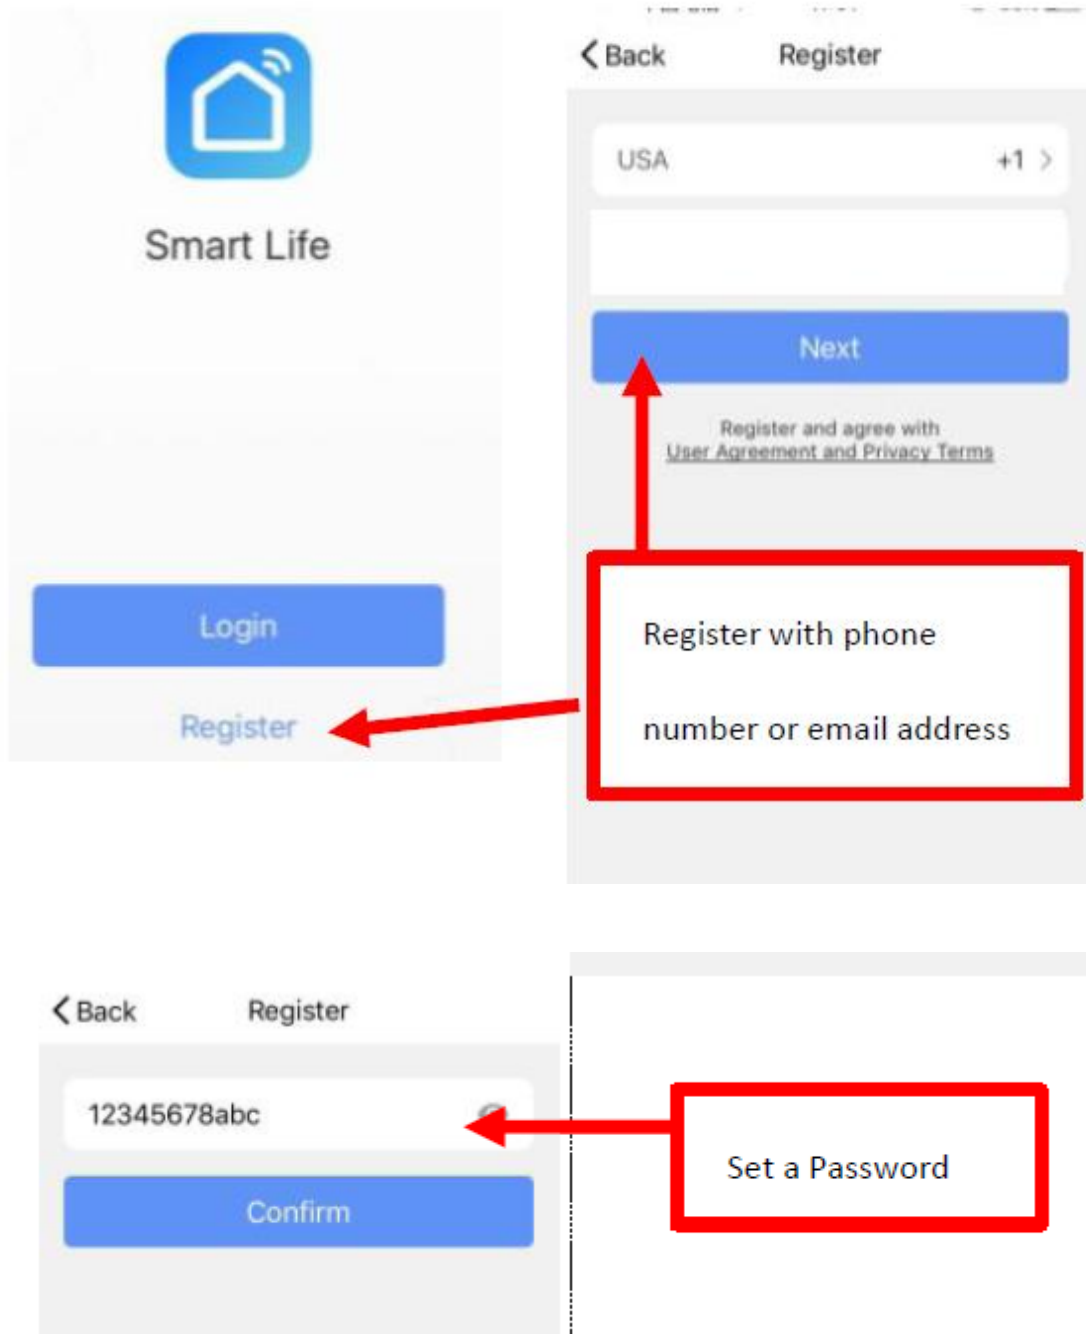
Smart Life

Login

Register

< Back Register

USA +1 >

Next

Register and agree with
User Agreement and Privacy Terms

Register with phone number or email address

< Back Register

12345678abc

Confirm

Set a Password